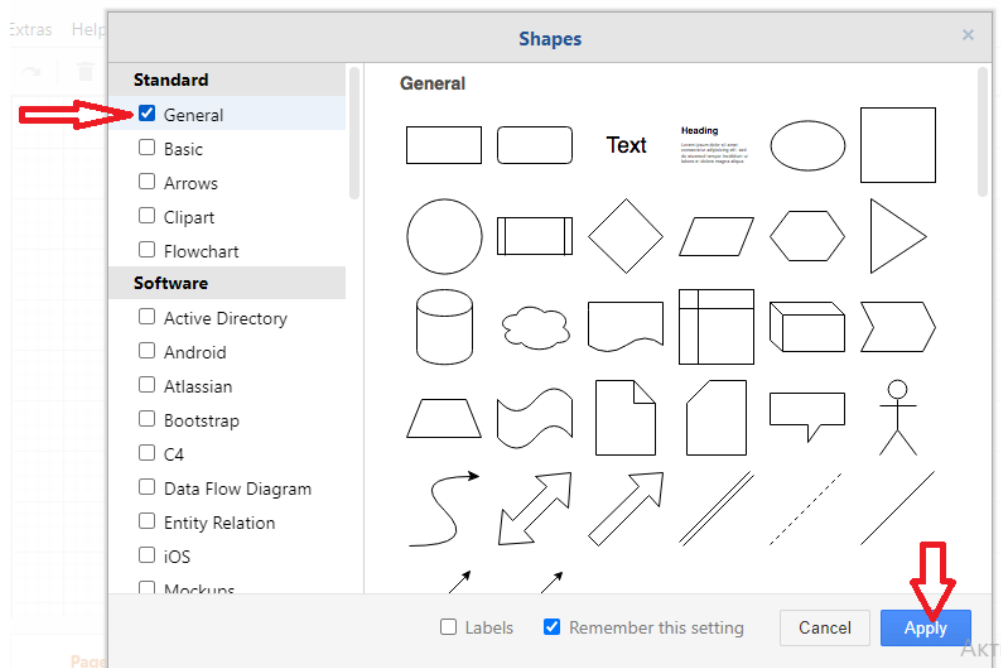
Extras Help

Shapes

Standard

General

Basic

Arrows

Clipart

Flowchart

Software

Active Directory

Android

Atlassian

Bootstrap

C4

Data Flow Diagram

Entity Relation

iOS

Mockups

General

Text

Heading

Labels

Remember this setting

Cancel

Apply

Page